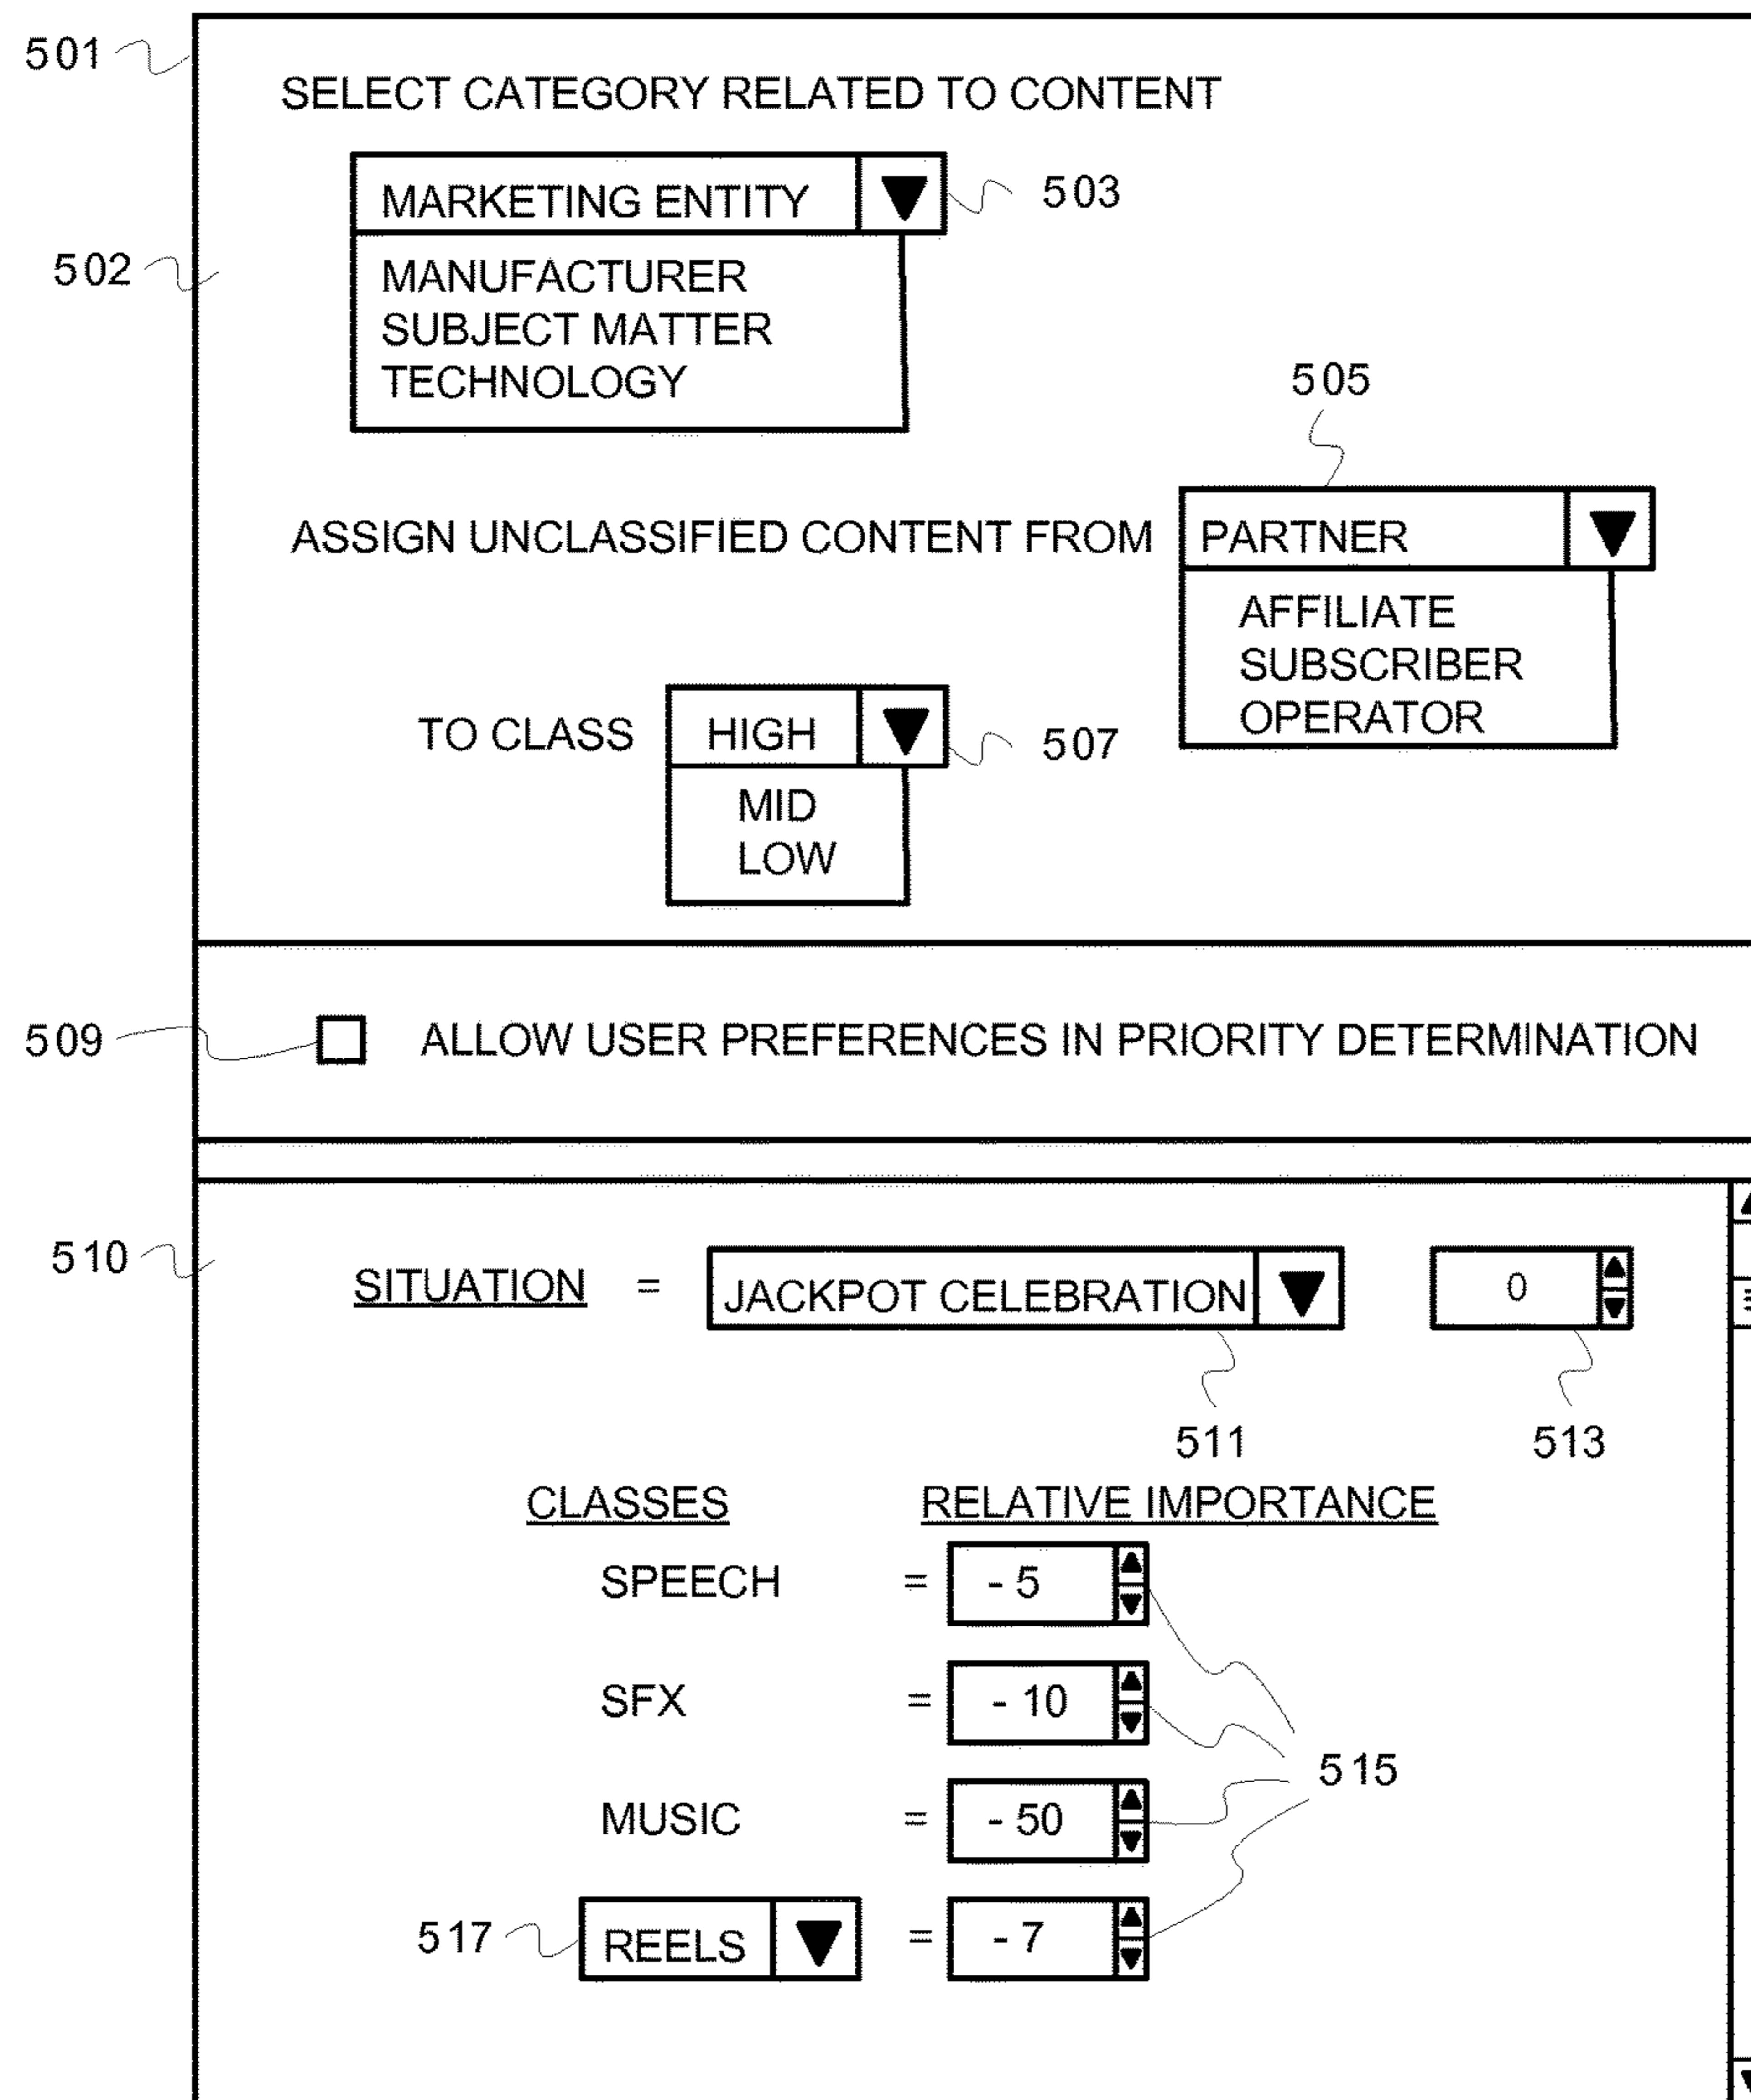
501

SELECT CATEGORY RELATED TO CONTENT

MARKETING ENTITY

503

502

MANUFACTURER
SUBJECT MATTER
TECHNOLOGY

505

ASSIGN UNCLASSIFIED CONTENT FROM

PARTNER

AFFILIATE
SUBSCRIBER
OPERATOR

TO CLASS

HIGH

507

MID
LOW

509

ALLOW USER PREFERENCES IN PRIORITY DETERMINATION

510

SITUATION =

JACKPOT CELEBRATION

0

511

513

CLASSES

RELATIVE IMPORTANCE

SPEECH = - 5

SFX = - 10

515

MUSIC = - 50

517

REELS = - 7